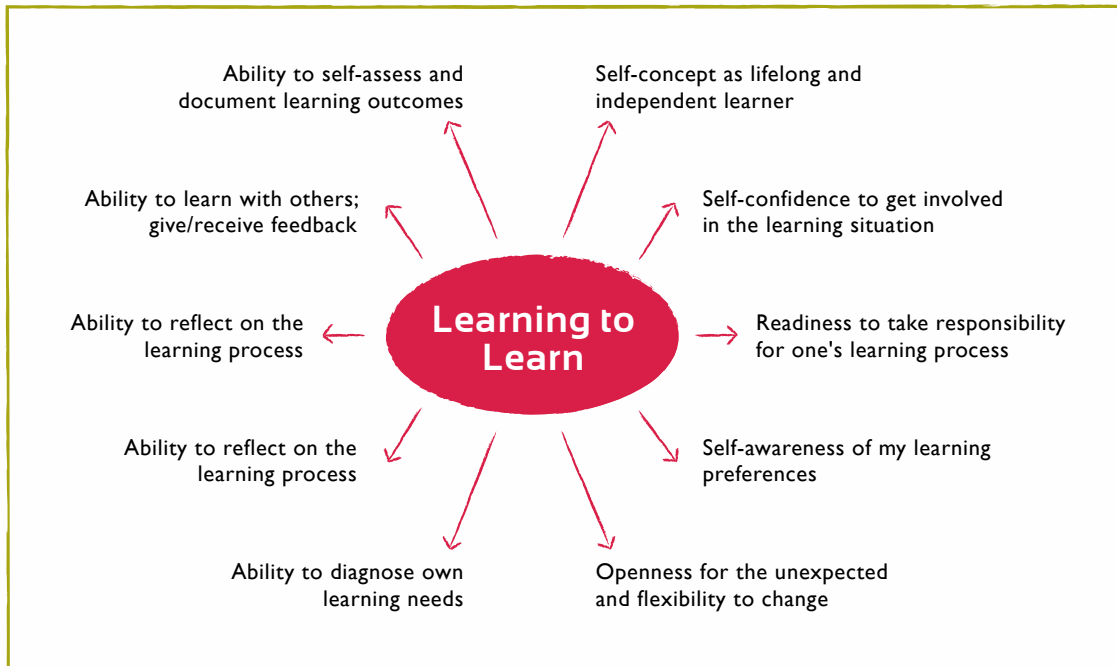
Ability to self-assess and document learning outcomes

Self-concept as lifelong and independent learner

Ability to learn with others; give/receive feedback

Self-confidence to get involved in the learning situation

Learning to Learn

Ability to reflect on the learning process

Readiness to take responsibility for one's learning process

Ability to reflect on the learning process

Self-awareness of my learning preferences

Ability to diagnose own learning needs

Openness for the unexpected and flexibility to change